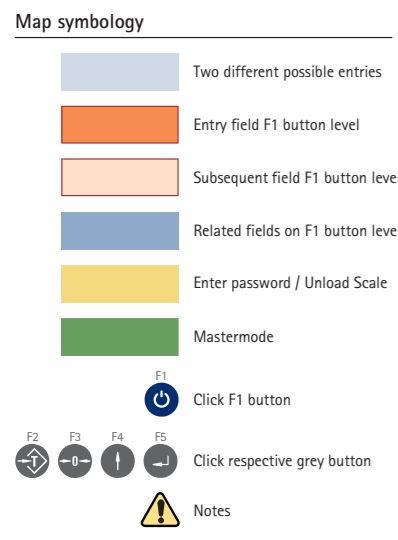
Map symbology

Two different possible entries

Entry field F1 button level

Subsequent field F1 button leve

Related fields on F1 button leve

Enter password / Unload Scale

Mastermode

F1

Click F1 button

F2 F3 F4 F5

Click respective grey button

Notes